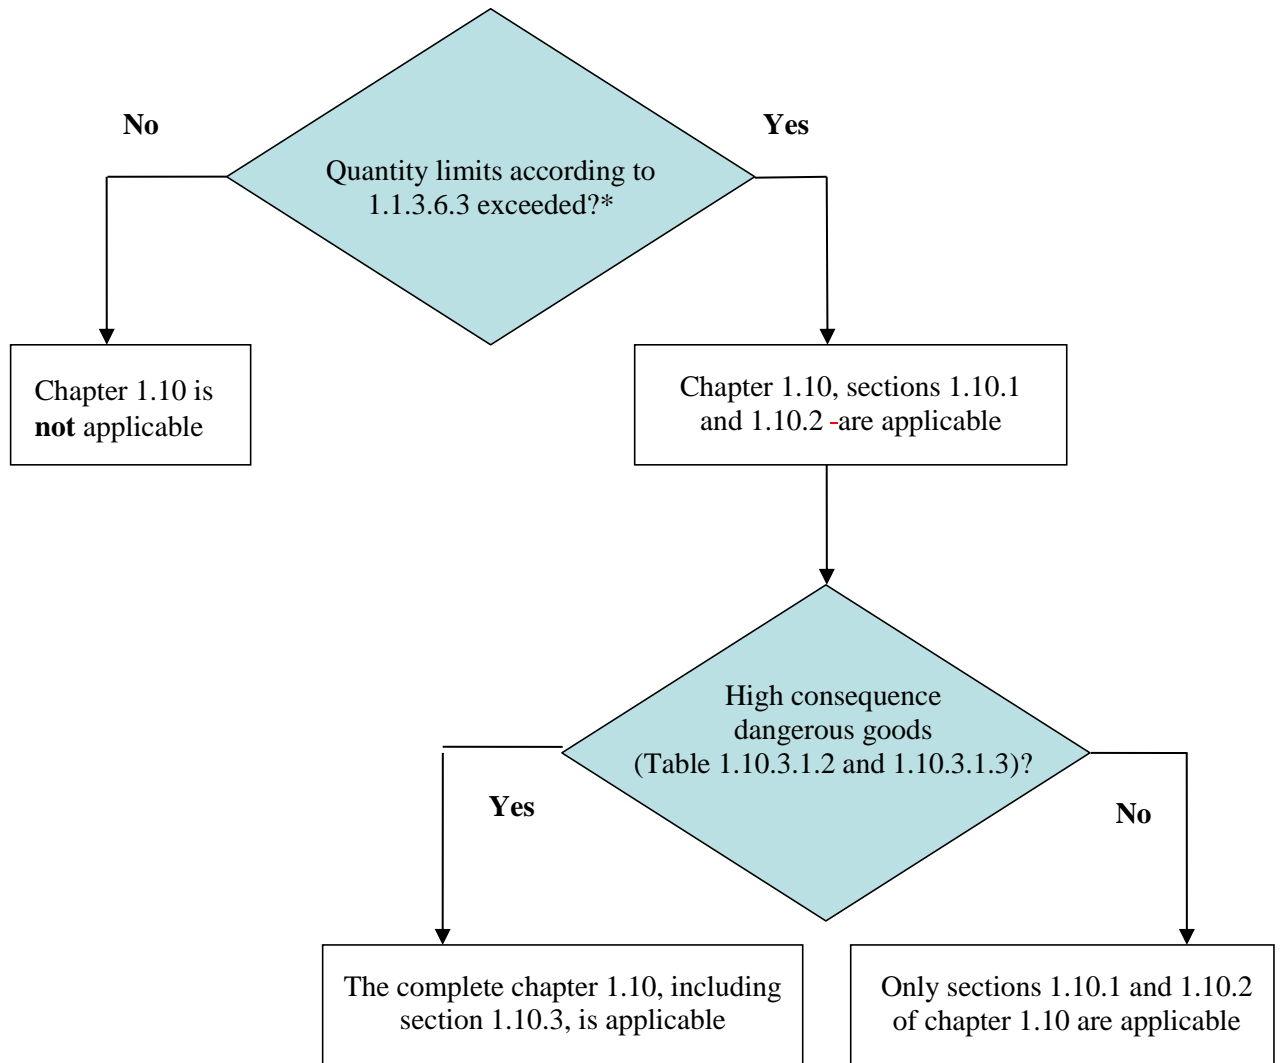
No

Quantity limits according to 1.1.3.6.3 exceeded?*

Yes

Chapter 1.10 is **not** applicable

Chapter 1.10, sections 1.10.1 and 1.10.2 -are applicable

High consequence dangerous goods (Table 1.10.3.1.2 and 1.10.3.1.3)?

Yes

No

The complete chapter 1.10, including section 1.10.3, is applicable

Only sections 1.10.1 and 1.10.2 of chapter 1.10 are applicable